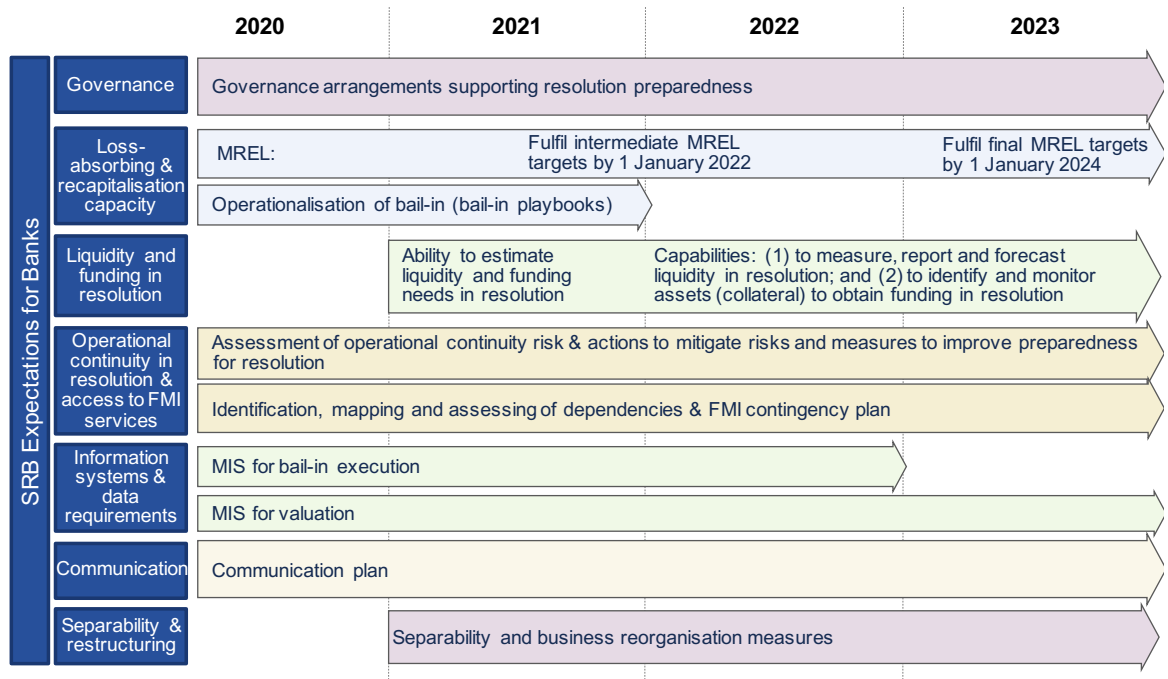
2020 | 2021 | 2022 | 2023

SRB Expectations for Banks

Governance
Governance arrangements supporting resolution preparedness

Loss-absorbing & recapitalisation capacity
MREL: Fulfil intermediate MREL targets by 1 January 2022 Fulfil final MREL targets by 1 January 2024
Operationalisation of bail-in (bail-in playbooks)

Liquidity and funding in resolution
Ability to estimate liquidity and funding needs in resolution
Capabilities: (1) to measure, report and forecast liquidity in resolution; and (2) to identify and monitor assets (collateral) to obtain funding in resolution

Operational continuity in resolution & access to FMI services
Assessment of operational continuity risk & actions to mitigate risks and measures to improve preparedness for resolution
Identification, mapping and assessing of dependencies & FMI contingency plan

Information systems & data requirements
MIS for bail-in execution
MIS for valuation

Communication
Communication plan

Separability & restructuring
Separability and business reorganisation measures